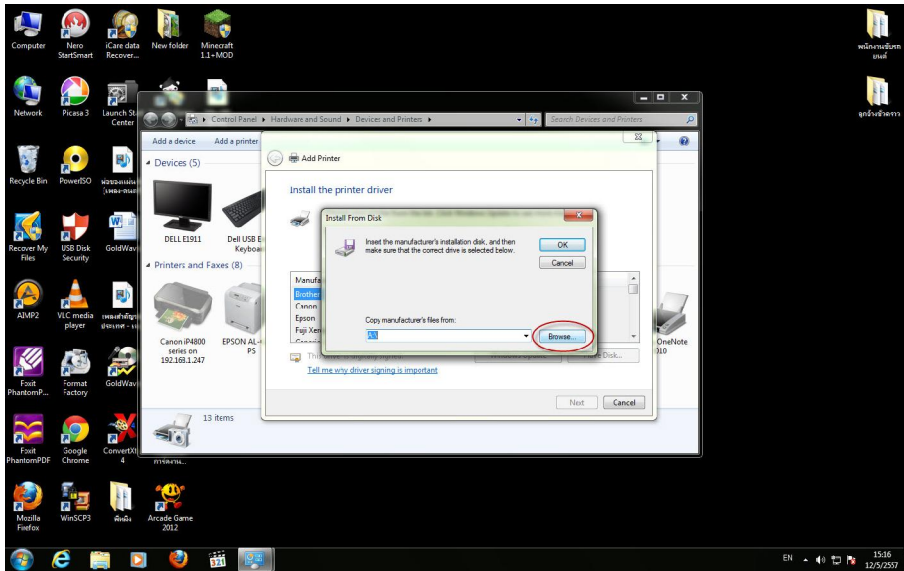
Computer
Nero StartSmart
iCare data Recover...
New folder
Minecraft 1.1+MOD
พนักงานขับรถยนต์
Network
Picasa 3
Launch Start Center
ลูกจ้างชั่วคราว
Recycle Bin
PowerISO
พ่อของแผ่นดิน (เพลง-ดนตรี)
Recover My Files
USB Disk Security
GoldWave
AIMP2
VLC media player
เพลงสำคัญประเทศ - ...
Foxit PhantomP...
Format Factory
GoldWave
Foxit PhantomPDF
Google Chrome
ConvertXtoDVD 4
Mozilla Firefox
WinSCP3
พิมพ์ง
Arcade Game 2012

Control Panel ▸ Hardware and Sound ▸ Devices and Printers ▸
Search Devices and Printers
Add a device
Add a printer
Devices (5)
DELL E1911
Dell USB E Keyboa
Printers and Faxes (8)
Canon iP4800 series on 192.168.1.247
EPSON AL-PS
OneNote 010
13 items
การงาน...

Add Printer
Install the printer driver
Manufa
Brother
Canon
Epson
Fuji Xer
This driver is digitally signed.
Windows Update
Have Disk...
Tell me why driver signing is important
Next
Cancel

Install From Disk
Insert the manufacturer's installation disk, and then make sure that the correct drive is selected below.
OK
Cancel
Copy manufacturer's files from:
A:\
Browse...

EN
15:16
12/5/2557